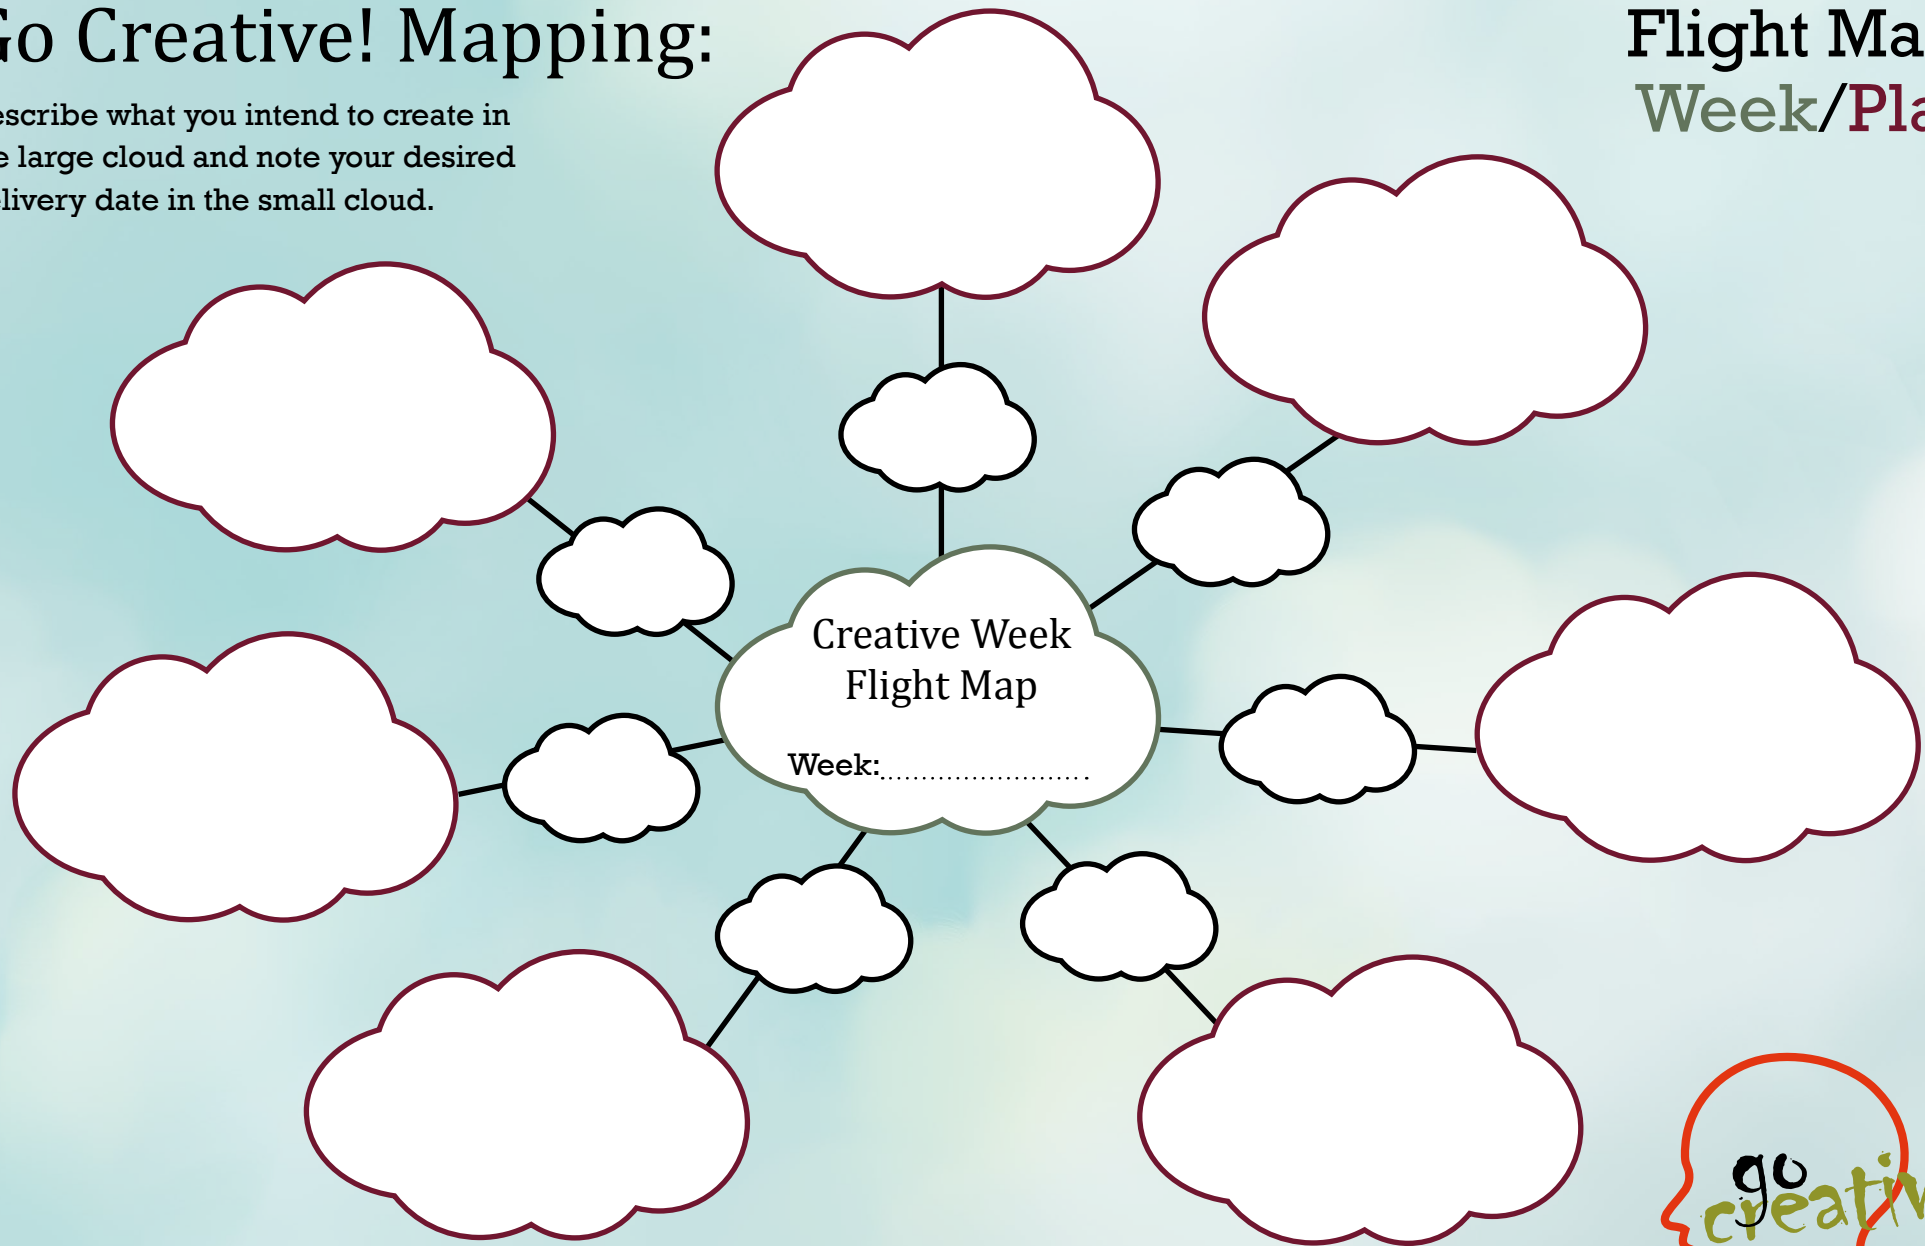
Go Creative! Mapping:

escribe what you intend to create in e large cloud and note your desired livery date in the small cloud.

Flight Ma
Week/Pla

Creative Week Flight Map

Week:........................

go creati